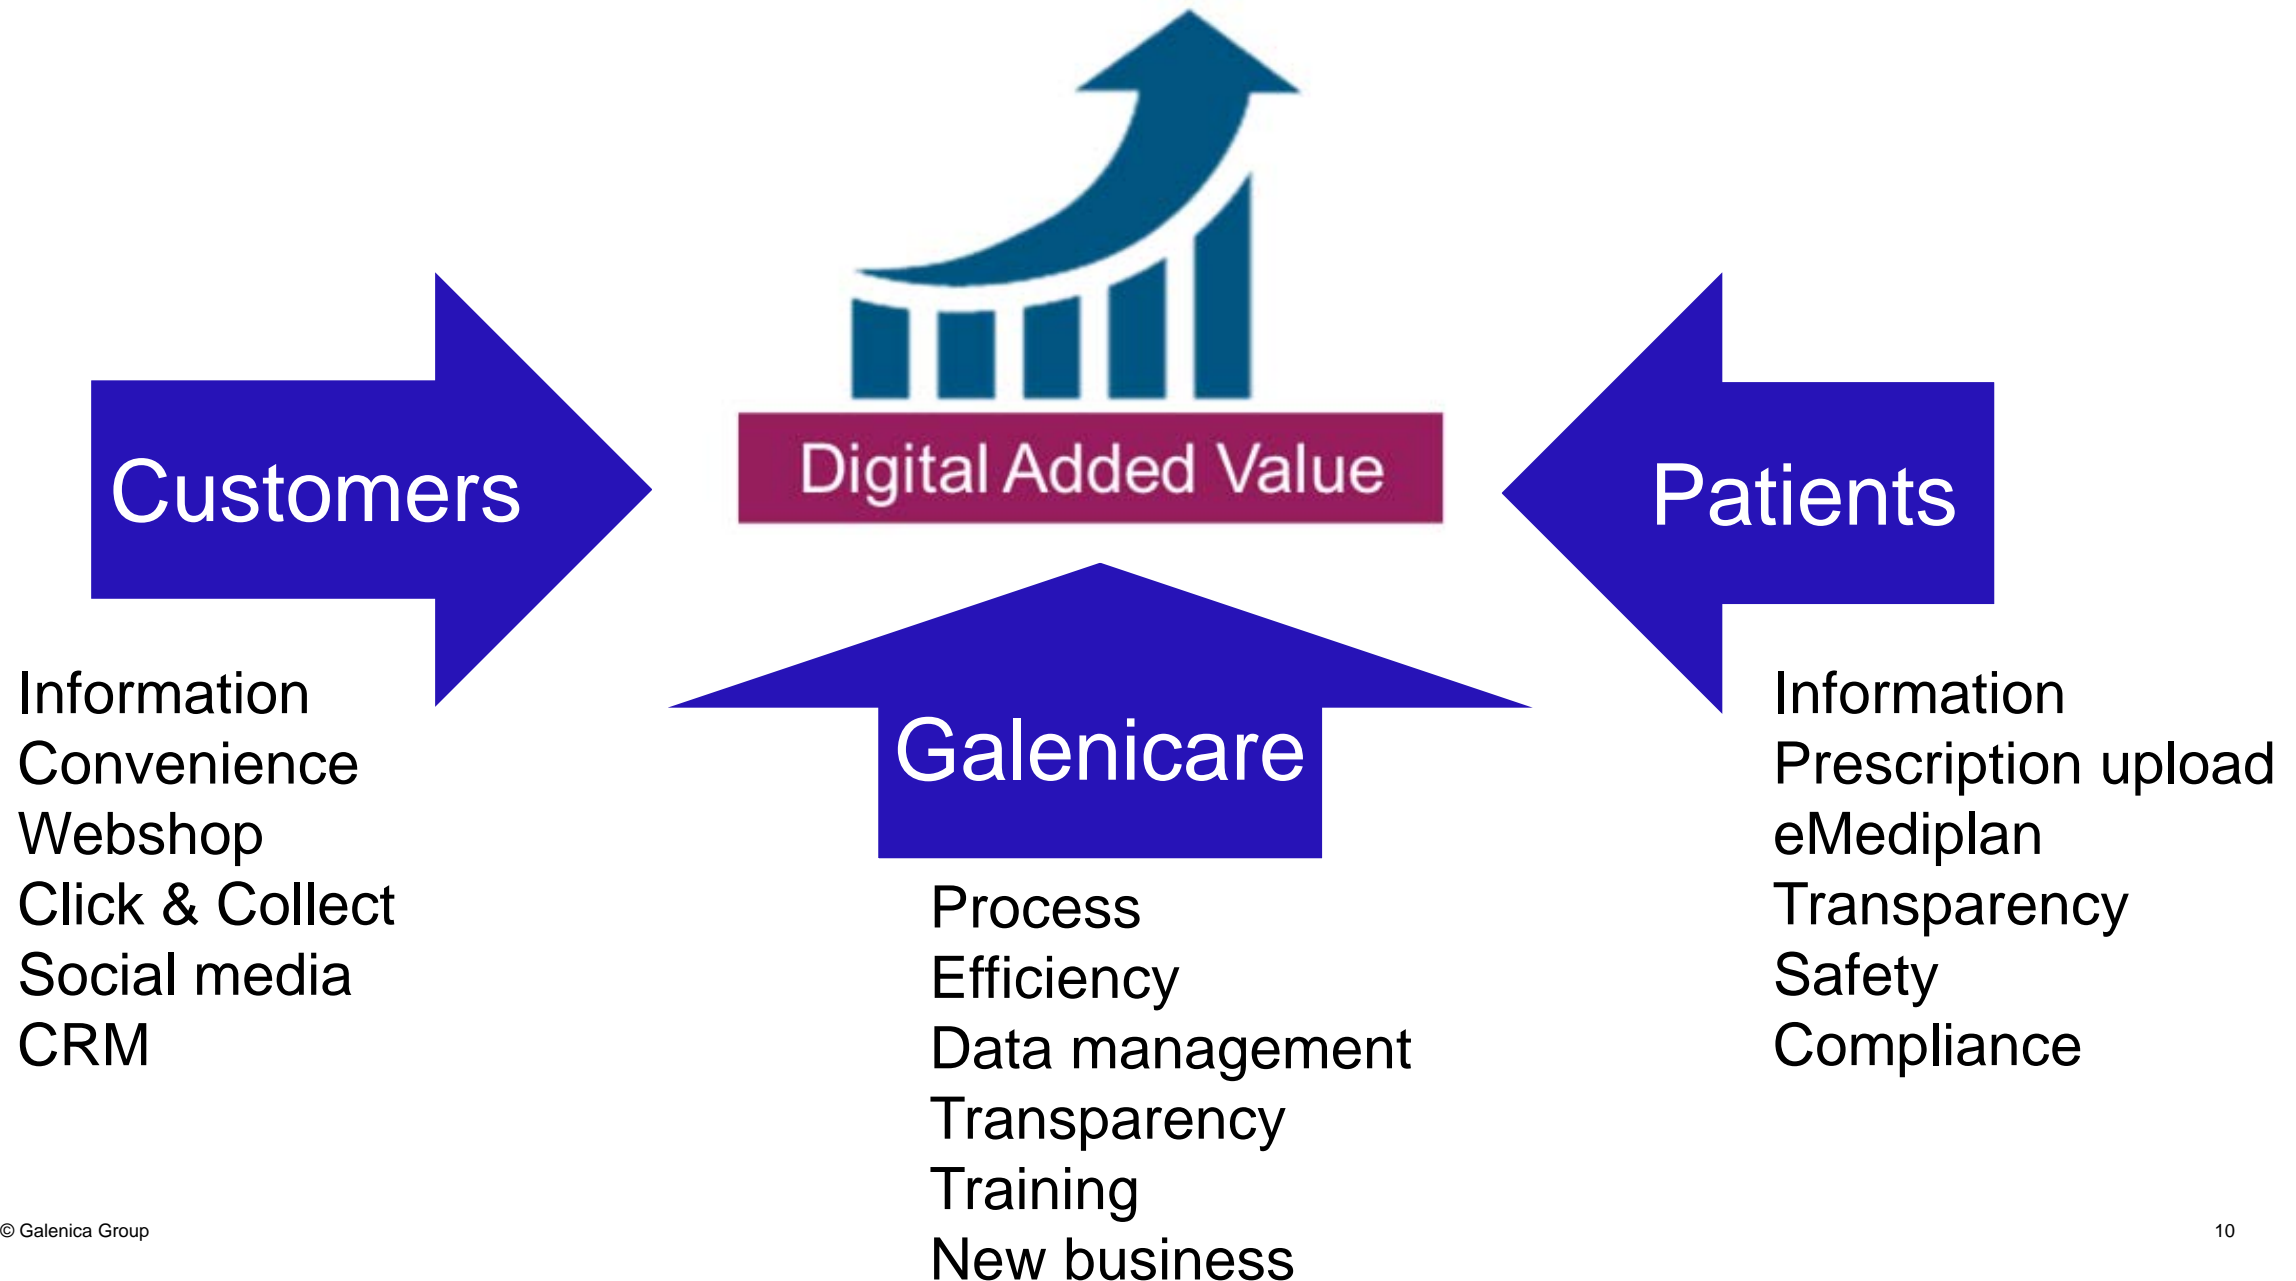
Digital Added Value

Customers

Information
Convenience
Webshop
Click & Collect
Social media
CRM

Galenicare

Process
Efficiency
Data management
Transparency
Training
New business

Patients

Information
Prescription upload
eMediplan
Transparency
Safety
Compliance

© Galenica Group

10